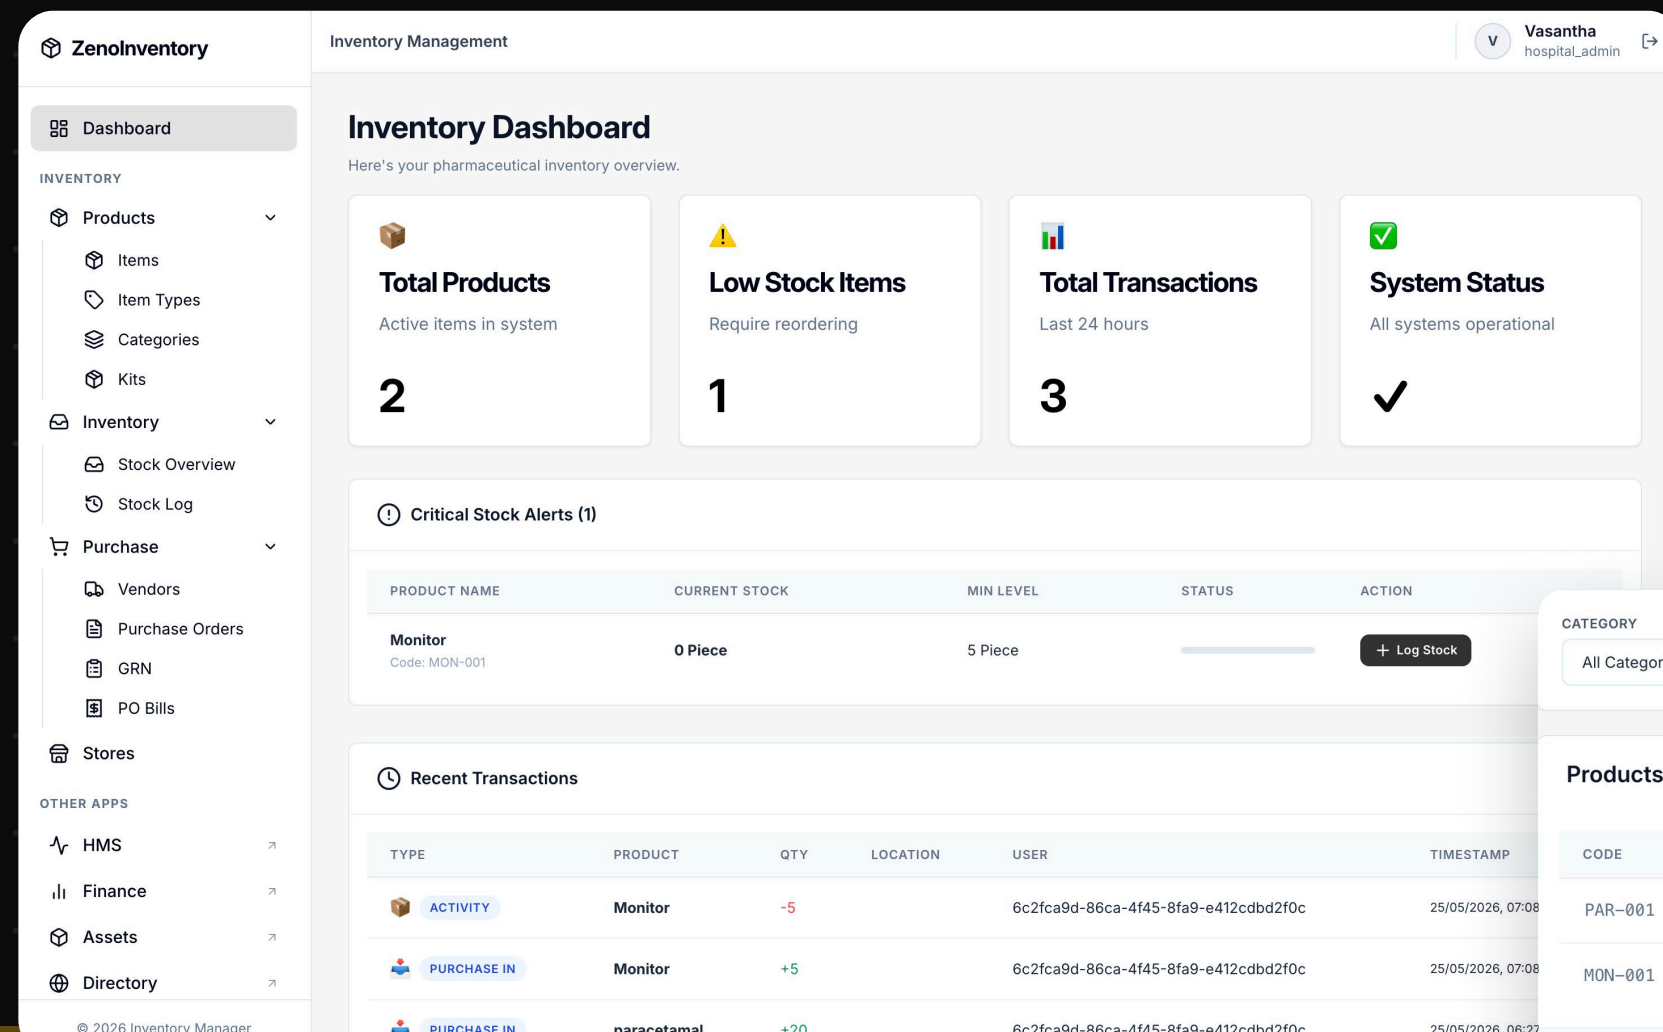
ZenoInventory

Dashboard

INVENTORY

Products

Items

Item Types

Categories

Kits

Inventory

Stock Overview

Stock Log

Purchase

Vendors

Purchase Orders

GRN

PO Bills

Stores

OTHER APPS

HMS

Finance

Assets

Directory

© 2026 Inventory Manager

Inventory Management

V Vasantha hospital_admin

Inventory Dashboard

Here's your pharmaceutical inventory overview.

Total Products
Active items in system
2

Low Stock Items
Require reordering
1

Total Transactions
Last 24 hours
3

System Status
All systems operational
✓

Critical Stock Alerts (1)

| PRODUCT NAME | CURRENT STOCK | MIN LEVEL | STATUS | ACTION |
|---|---|---|---|---|
| Monitor Code: MON-001 | 0 Piece | 5 Piece | | + Log Stock |

CATEGORY

All Categor

Recent Transactions

| TYPE | PRODUCT | QTY | LOCATION | USER | TIMESTAMP |
|---|---|---|---|---|---|
| ACTIVITY | Monitor | -5 | | 6c2fca9d-86ca-4f45-8fa9-e412cdbd2f0c | 25/05/2026, 07:08 |
| PURCHASE IN | Monitor | +5 | | 6c2fca9d-86ca-4f45-8fa9-e412cdbd2f0c | 25/05/2026, 07:08 |
| PURCHASE IN | paracetamal | +20 | | 6c2fca9d-86ca-4f45-8fa9-e412cdbd2f0c | 25/05/2026, 06:2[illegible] |

Products

| CODE |
|---|
| PAR-001 |
| MON-001 |